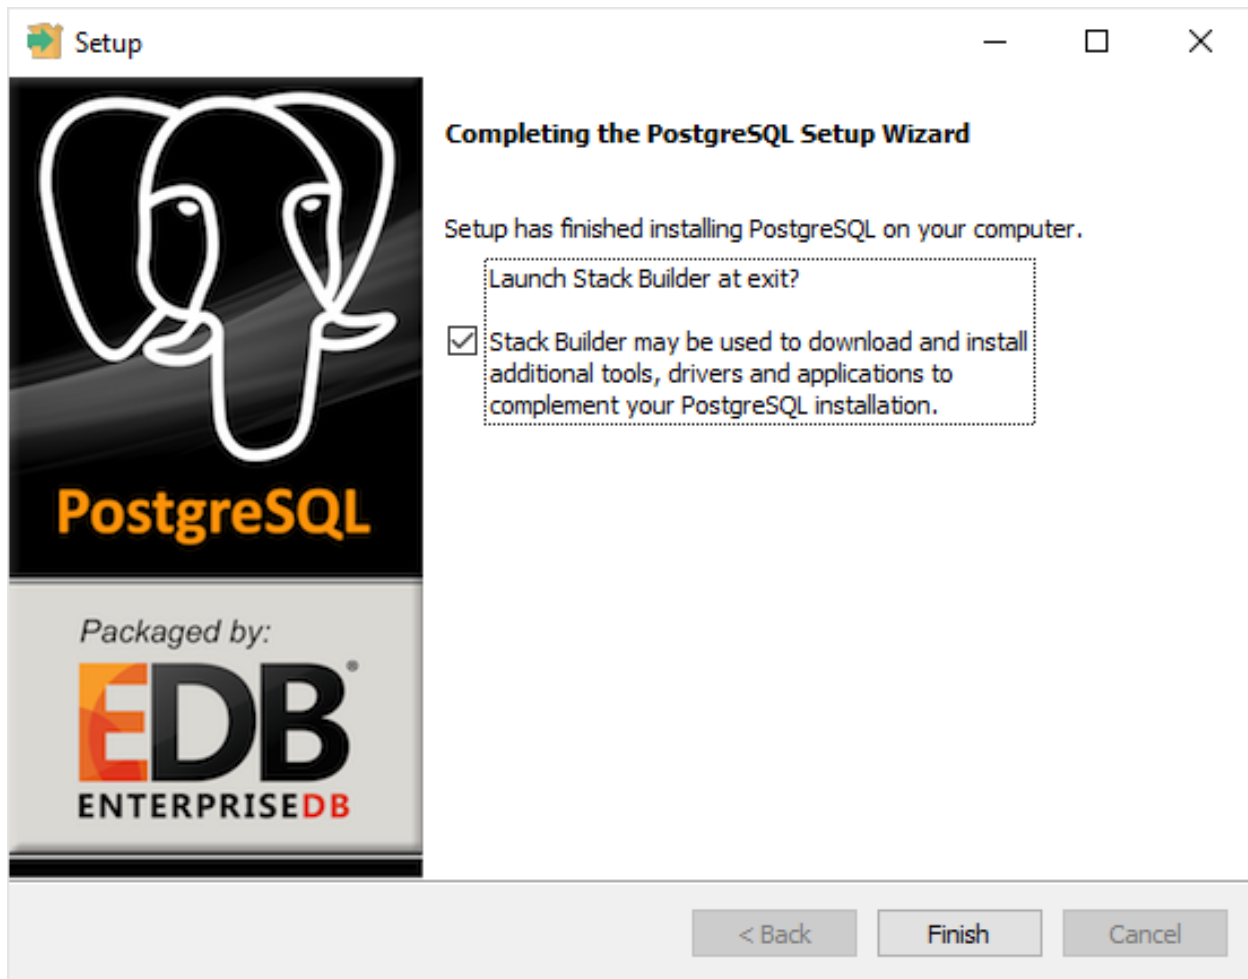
Setup

PostgreSQL

Packaged by:

EDB®
ENTERPRISEDB

Completing the PostgreSQL Setup Wizard

Setup has finished installing PostgreSQL on your computer.

Launch Stack Builder at exit?

☑ Stack Builder may be used to download and install additional tools, drivers and applications to complement your PostgreSQL installation.

< Back    Finish    Cancel